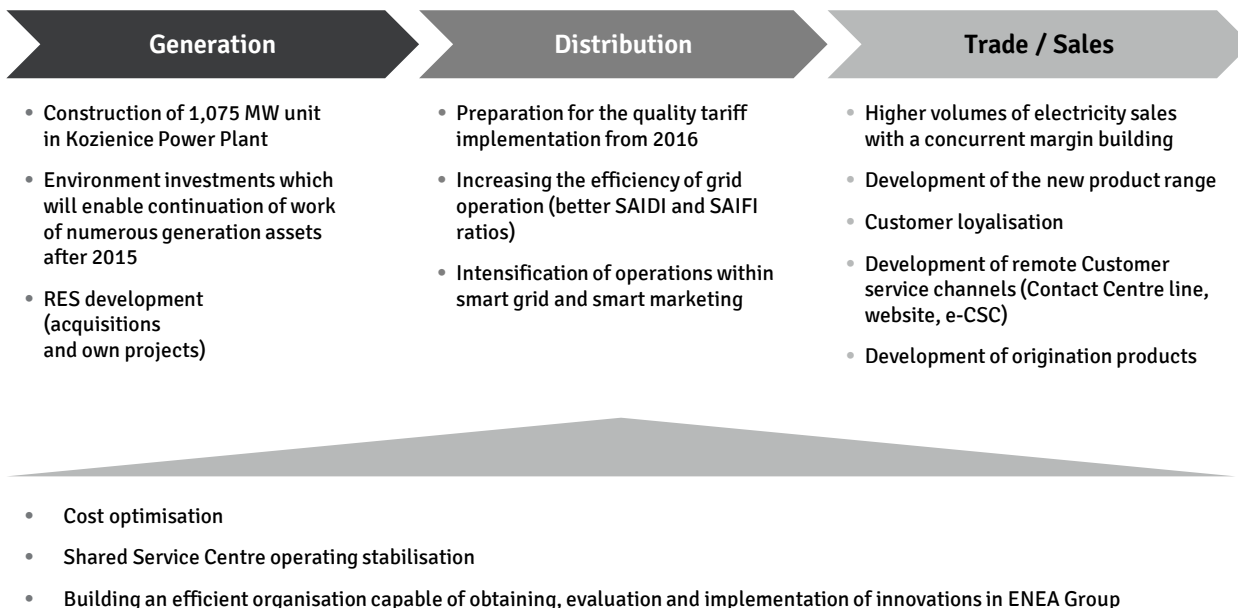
Generation

Distribution

Trade / Sales

• Construction of 1,075 MW unit in Kozienice Power Plant

• Environment investments which will enable continuation of work of numerous generation assets after 2015

• RES development (acquisitions and own projects)

• Preparation for the quality tariff implementation from 2016

• Increasing the efficiency of grid operation (better SAIDI and SAIFI ratios)

• Intensification of operations within smart grid and smart marketing

• Higher volumes of electricity sales with a concurrent margin building

• Development of the new product range

• Customer loyalisation

• Development of remote Customer service channels (Contact Centre line, website, e-CSC)

• Development of origination products

• Cost optimisation

• Shared Service Centre operating stabilisation

• Building an efficient organisation capable of obtaining, evaluation and implementation of innovations in ENEA Group